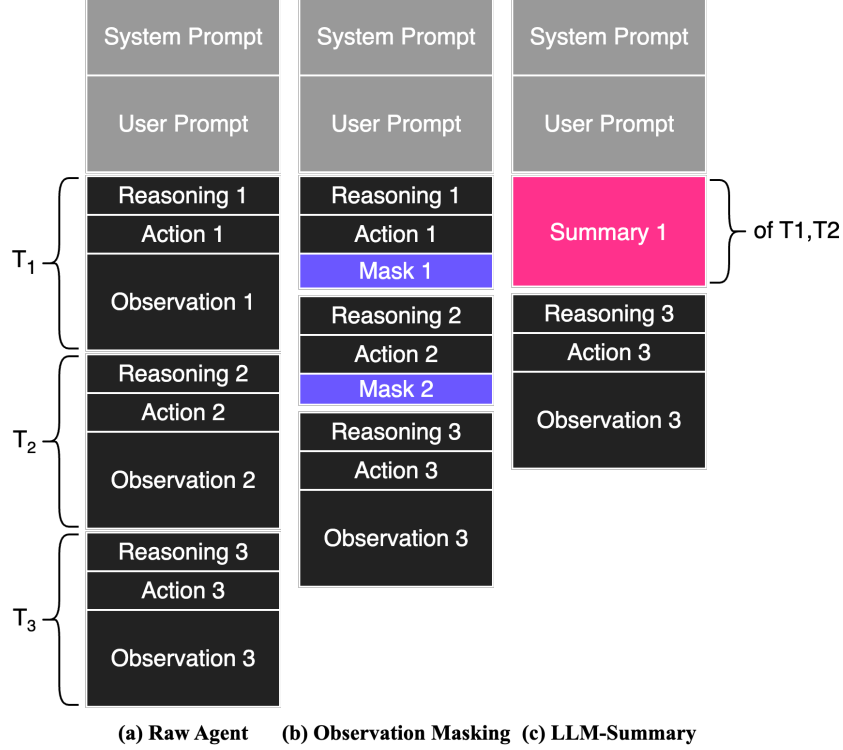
System Prompt
User Prompt
$T_1$
Reasoning 1
Action 1
Observation 1
$T_2$
Reasoning 2
Action 2
Observation 2
$T_3$
Reasoning 3
Action 3
Observation 3

System Prompt
User Prompt
Reasoning 1
Action 1
Mask 1
Reasoning 2
Action 2
Mask 2
Reasoning 3
Action 3
Observation 3

System Prompt
User Prompt
Summary 1
of T1,T2
Reasoning 3
Action 3
Observation 3

(a) Raw Agent (b) Observation Masking (c) LLM-Summary